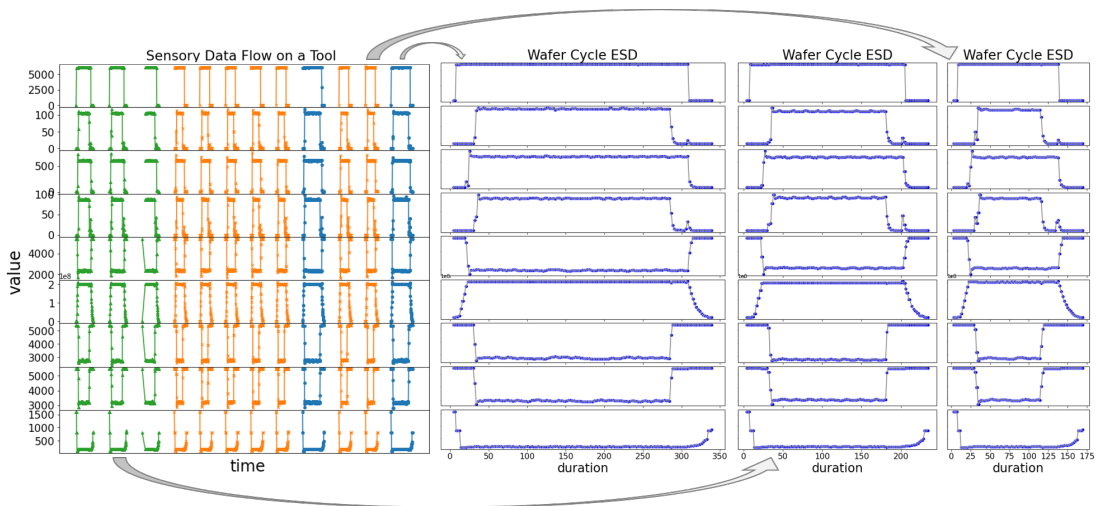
Sensory Data Flow on a Tool

5000
0
100
0
500
0
100
0
4000
2000
1e8
2
1
0
5000
4000
3000
5000
4000
3000
1500
1000
500

value

time

Wafer Cycle ESD

1e8

0 50 100 150 200 250 300 350

duration

Wafer Cycle ESD

1e8

0 50 100 150 200

duration

Wafer Cycle ESD

1e8

0 25 50 75 100 125 150 175

duration